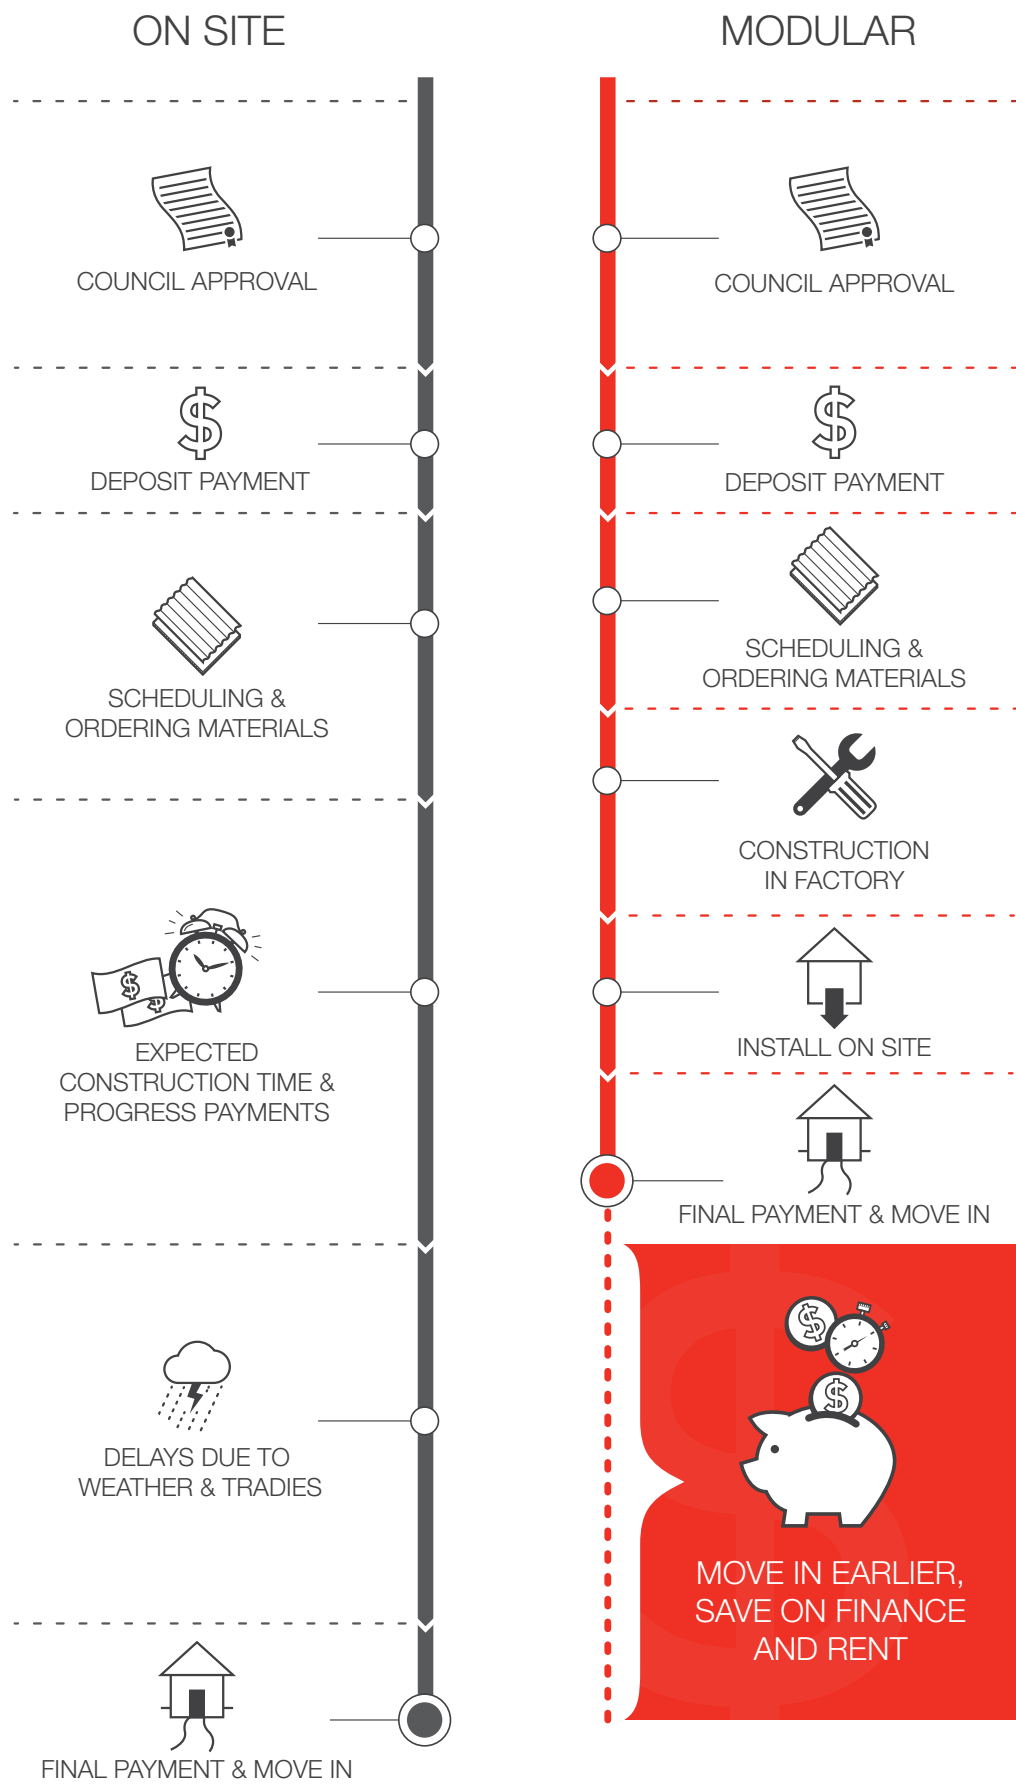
ON SITE

COUNCIL APPROVAL

DEPOSIT PAYMENT

SCHEDULING & ORDERING MATERIALS

EXPECTED CONSTRUCTION TIME & PROGRESS PAYMENTS

DELAYS DUE TO WEATHER & TRADIES

FINAL PAYMENT & MOVE IN

MODULAR

COUNCIL APPROVAL

DEPOSIT PAYMENT

SCHEDULING & ORDERING MATERIALS

CONSTRUCTION IN FACTORY

INSTALL ON SITE

FINAL PAYMENT & MOVE IN

MOVE IN EARLIER, SAVE ON FINANCE AND RENT